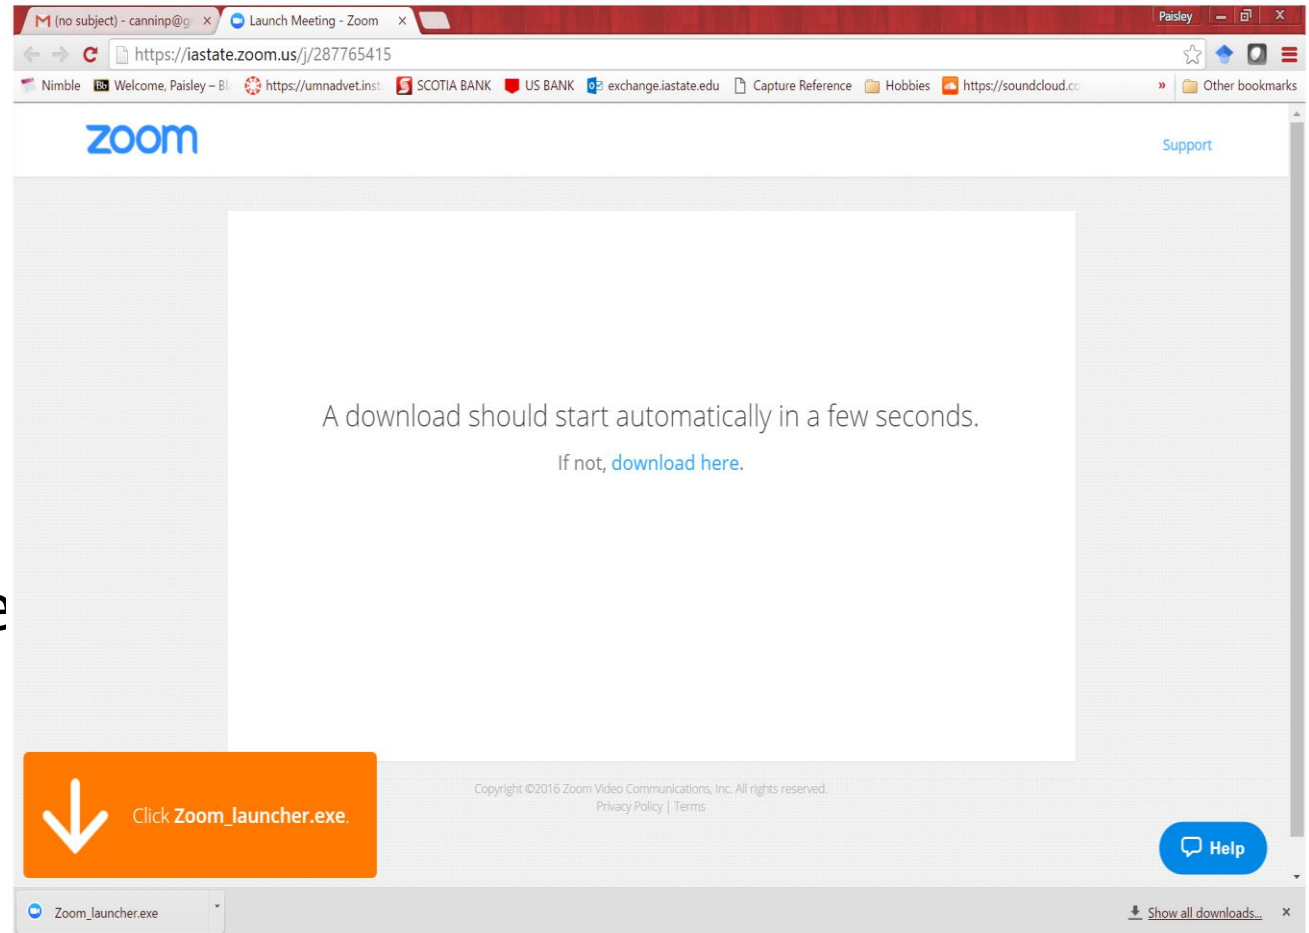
(no subject) - canninp@g ×
Launch Meeting - Zoom ×
Paisley
https://iastate.zoom.us/j/287765415
Nimble
Welcome, Paisley – Bl
https://umnadvet.inst
SCOTIA BANK
US BANK
exchange.iastate.edu
Capture Reference
Hobbies
https://soundcloud.co
»
Other bookmarks

zoom
Support

A download should start automatically in a few seconds.
If not, download here.

Click Zoom_launcher.exe.

Copyright ©2016 Zoom Video Communications, Inc. All rights reserved.
Privacy Policy | Terms

Help

Zoom_launcher.exe
Show all downloads...
×